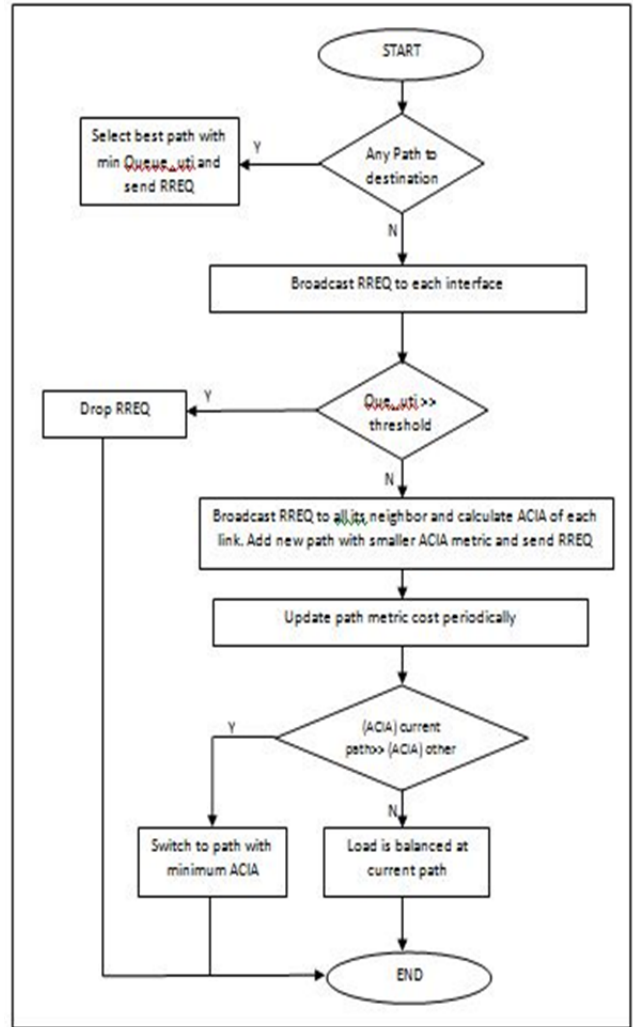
START

Any Path to destination

Y

Select best path with min Queue_uti and send RREQ

N

Broadcast RREQ to each interface

Que_uti >> threshold

Y

Drop RREQ

N

Broadcast RREQ to all its neighbor and calculate ACIA of each link. Add new path with smaller ACIA metric and send RREQ

Update path metric cost periodically

(ACIA) current path>> (ACIA) other

Y

Switch to path with minimum ACIA

N

Load is balanced at current path

END